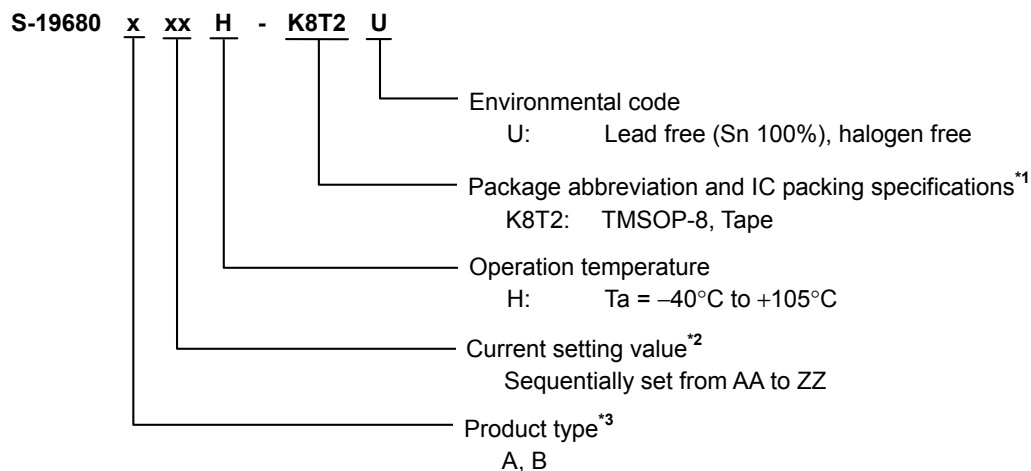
S-19680 x xx H - K8T2 U

Environmental code
U: Lead free (Sn 100%), halogen free

Package abbreviation and IC packing specifications$^{*1}$
K8T2: TMSOP-8, Tape

Operation temperature
H: Ta = −40°C to +105°C

Current setting value$^{*2}$
Sequentially set from AA to ZZ

Product type$^{*3}$
A, B